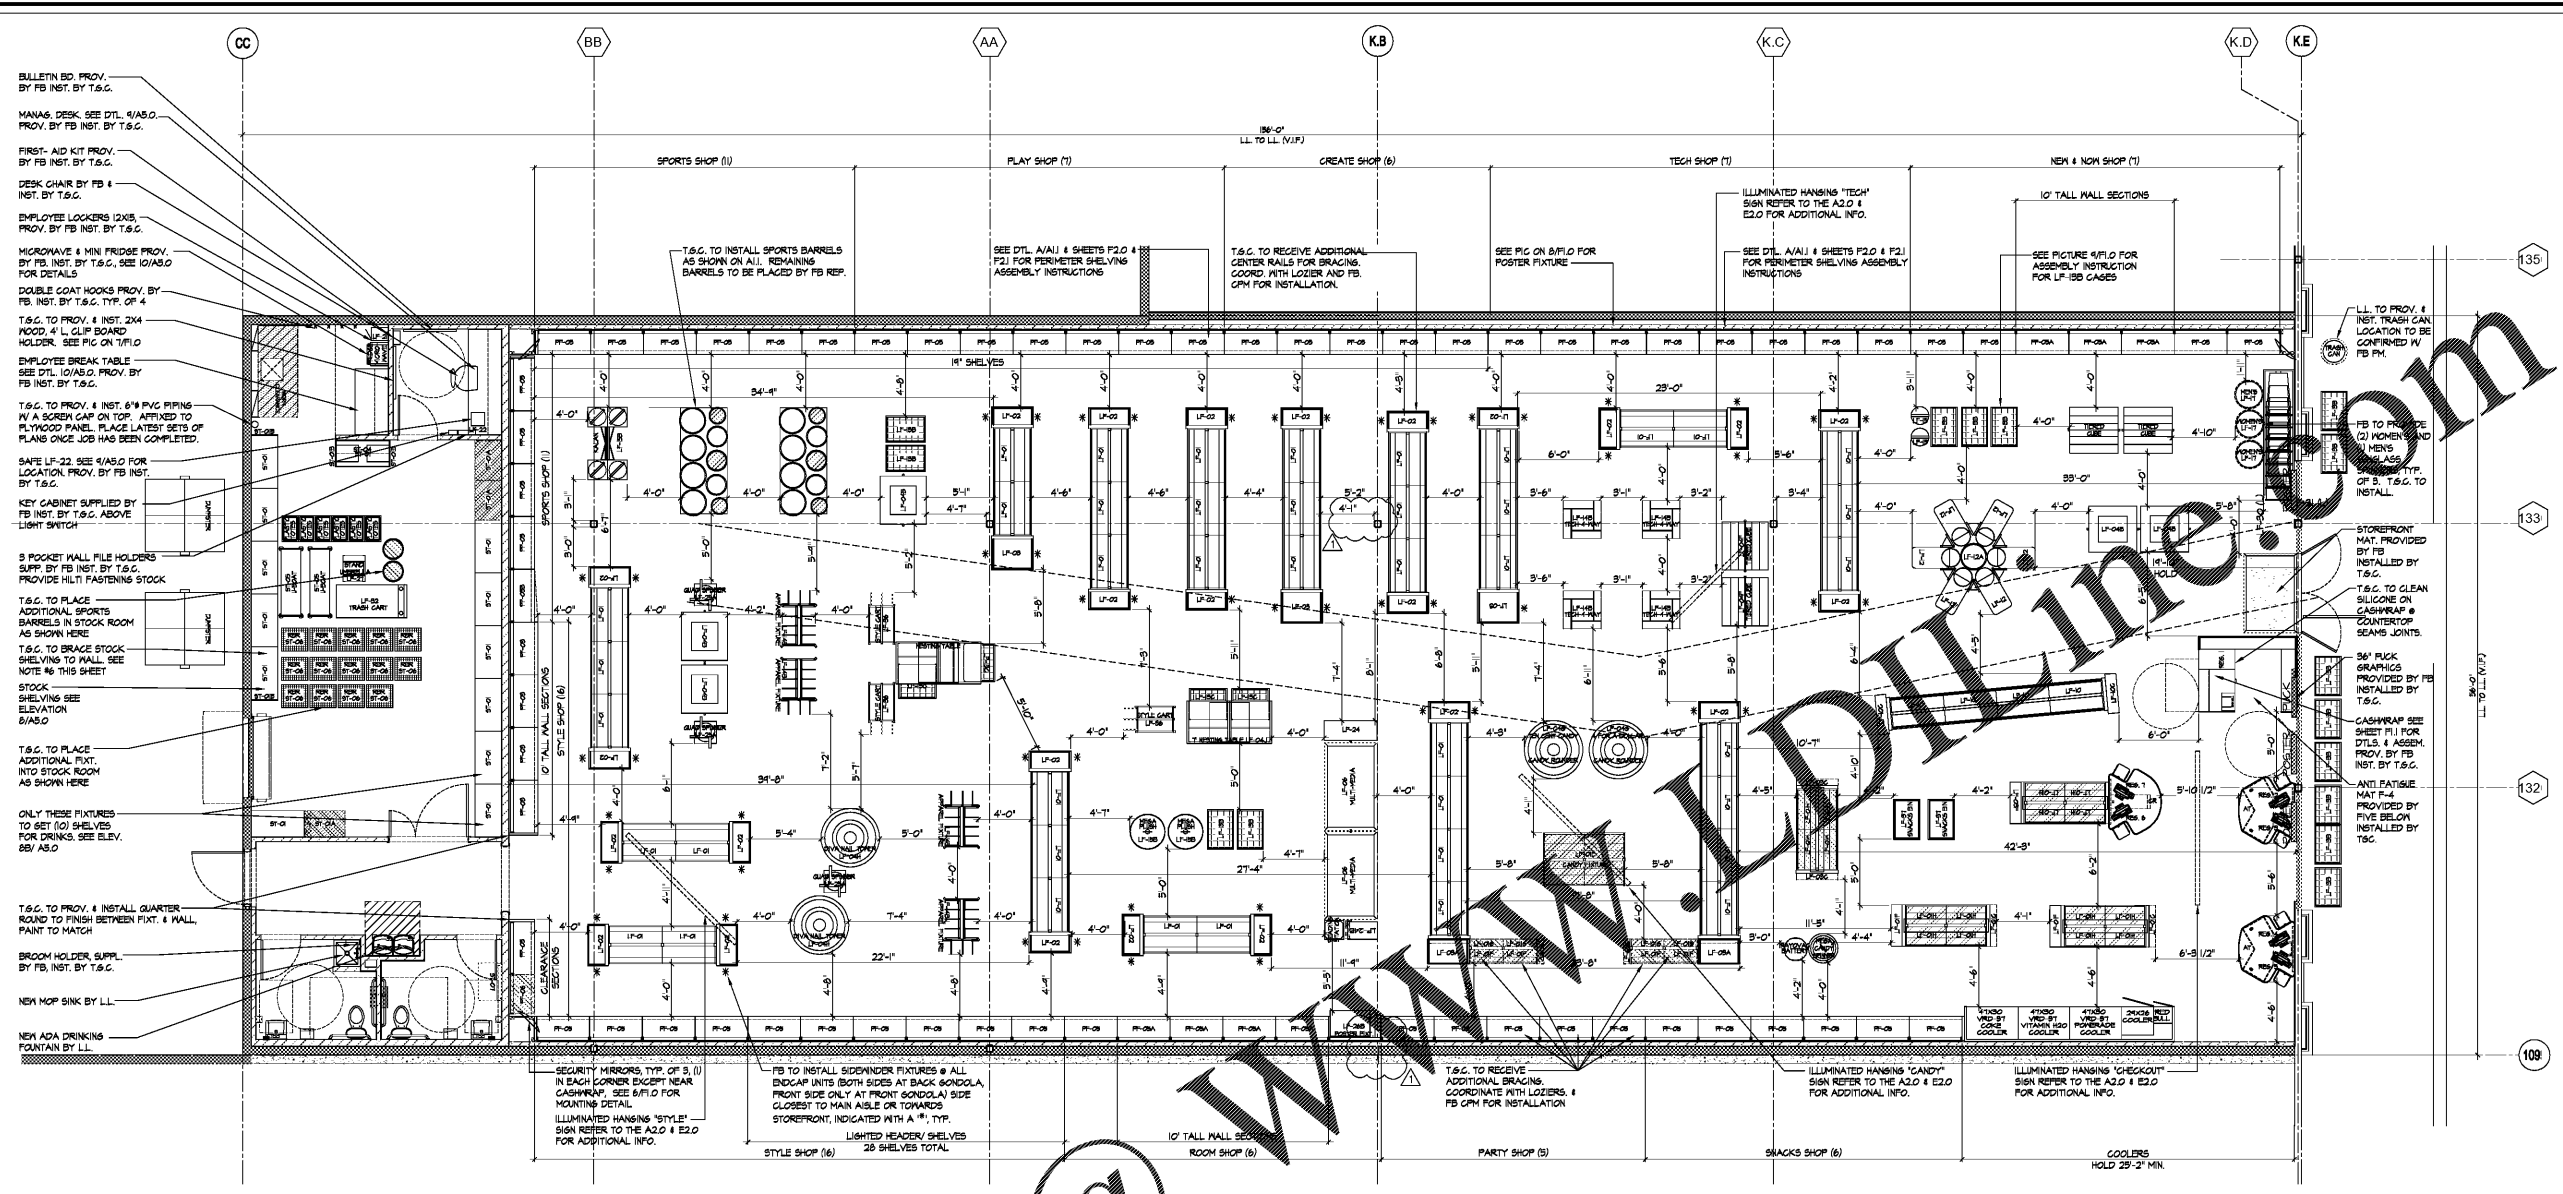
CC BB AA K.B K.C K.D K.E

136'-0"
L.L. TO L.L. (V.I.F.)

SPORTS SHOP (11) PLAY SHOP (7) CREATE SHOP (6) TECH SHOP (7) NEW & NOW SHOP (7)

BULLETIN BD. PROV. BY FB INST. BY T.S.C.

MANAG. DESK. SEE DTL. 9/A5.0. PROV. BY FB INST. BY T.S.C.

FIRST- AID KIT PROV. BY FB INST. BY T.S.C.

DESK CHAIR BY FB & INST. BY T.S.C.

EMPLOYEE LOCKERS 12X15, PROV. BY FB INST. BY T.S.C.

MICROWAVE & MINI FRIDGE PROV. BY FB. INST. BY T.S.C., SEE 10/A5.0 FOR DETAILS

DOUBLE COAT HOOKS PROV. BY FB. INST. BY T.S.C. TYP. OF 4

T.S.C. TO PROV. & INST. 2X4 WOOD, 4' L, CLIP BOARD HOLDER. SEE PIC ON 7/F1.0

EMPLOYEE BREAK TABLE SEE DTL. 10/A5.0. PROV. BY FB INST. BY T.S.C.

T.S.C. TO PROV. & INST. 6"Ø PVC PIPING W/ A SCREW CAP ON TOP. AFFIXED TO PLYWOOD PANEL. PLACE LATEST SETS OF PLANS ONCE JOB HAS BEEN COMPLETED.

SAFE LF-22. SEE 9/A5.0 FOR LOCATION. PROV. BY FB INST. BY T.S.C.

KEY CABINET SUPPLIED BY FB INST. BY T.S.C. ABOVE LIGHT SWITCH

3 POCKET WALL FILE HOLDERS SUPP. BY FB INST. BY T.S.C. PROVIDE HILTI FASTENING STOCK

T.S.C. TO PLACE ADDITIONAL SPORTS BARRELS IN STOCK ROOM AS SHOWN HERE

T.S.C. TO BRACE STOCK SHELVING TO WALL. SEE NOTE #6 THIS SHEET

STOCK SHELVING SEE ELEVATION 8/A5.0

T.S.C. TO PLACE ADDITIONAL FIXT. INTO STOCK ROOM AS SHOWN HERE

ONLY THESE FIXTURES TO GET (10) SHELVES FOR DRINKS. SEE ELEV. 8B/ A5.0

T.S.C. TO PROV. & INSTALL QUARTER ROUND TO FINISH BETWEEN FIXT. & WALL, PAINT TO MATCH

BROOM HOLDER, SUPPL. BY FB, INST. BY T.S.C.

NEW MOP SINK BY L.L.

NEW ADA DRINKING FOUNTAIN BY L.L.

T.S.C. TO INSTALL SPORTS BARRELS AS SHOWN ON A1.1. REMAINING BARRELS TO BE PLACED BY FB REP.

SEE DTL. A/A1.1 & SHEETS F2.0 & F2.1 FOR PERIMETER SHELVING ASSEMBLY INSTRUCTIONS

T.S.C. TO RECEIVE ADDITIONAL CENTER RAILS FOR BRACING. COORD. WITH LOZIER AND FB. CPM FOR INSTALLATION.

SEE PIC ON 8/F1.0 FOR POSTER FIXTURE

ILLUMINATED HANGING "TECH" SIGN REFER TO THE A2.0 & E2.0 FOR ADDITIONAL INFO.

SEE DTL. A/A1.1 & SHEETS F2.0 & F2.1 FOR PERIMETER SHELVING ASSEMBLY INSTRUCTIONS

10' TALL WALL SECTIONS

SEE PICTURE 9/F1.0 FOR ASSEMBLY INSTRUCTION FOR LF-15B CASES

L.L. TO PROV. & INST. TRASH CAN. LOCATION TO BE CONFIRMED W/ FB PM.

FB TO PROVIDE (2) WOMEN'S AND (1) MEN'S SUNGLASS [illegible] TYP. OF 3. T.S.C. TO INSTALL.

STOREFRONT MAT. PROVIDED BY FB INSTALLED BY T.S.C.

T.S.C. TO CLEAN SILICONE ON CASHWRAP @ COUNTERTOP SEAMS JOINTS.

36" FLICK GRAPHICS PROVIDED BY FB INSTALLED BY T.S.C.

CASHWRAP SEE SHEET F1.1 FOR DTLS. & ASSEM. PROV. BY FB INST. BY T.S.C.

ANTI FATIGUE MAT F-4 PROVIDED BY FIVE BELOW INSTALLED BY TSC.

135 133 132 109

19" SHELVES

SPORTS SHOP (11)
10' TALL WALL SECTIONS STYLE SHOP (16)
CLEARANCE SECTIONS

34'-4" 23'-0" 33'-0" 39'-8" 27'-4" 22'-1" 42'-3" 11'-4"

SECURITY MIRRORS, TYP. OF 3, (1) IN EACH CORNER EXCEPT NEAR CASHWRAP. SEE 6/F1.0 FOR MOUNTING DETAIL

ILLUMINATED HANGING "STYLE" SIGN REFER TO THE A2.0 & E2.0 FOR ADDITIONAL INFO.

FB TO INSTALL SIDEWINDER FIXTURES @ ALL ENDCAP UNITS (BOTH SIDES AT BACK GONDOLA, FRONT SIDE ONLY AT FRONT GONDOLA) SIDE CLOSEST TO MAIN AISLE OR TOWARDS STOREFRONT, INDICATED WITH A "*", TYP.

LIGHTED HEADER/ SHELVES 28 SHELVES TOTAL

10' TALL WALL SECTIONS

T.S.C. TO RECEIVE ADDITIONAL BRACING. COORDINATE WITH LOZIERS. & FB CPM FOR INSTALLATION

ILLUMINATED HANGING "CANDY" SIGN REFER TO THE A2.0 & E2.0 FOR ADDITIONAL INFO.

ILLUMINATED HANGING "CHECKOUT" SIGN REFER TO THE A2.0 & E2.0 FOR ADDITIONAL INFO.

47X30 VRD S7 COKE COOLER
47X30 VRD S7 VITAMIN H2O COOLER
47X30 VRD S7 POWERADE COOLER
24X26 COOLER RED BULL

STYLE SHOP (16) ROOM SHOP (6) PARTY SHOP (5) SNACKS SHOP (6) COOLERS HOLD 25'-2" MIN.

36'-0" L.L. TO L.L. (V.I.F.)

www.LDILine.com